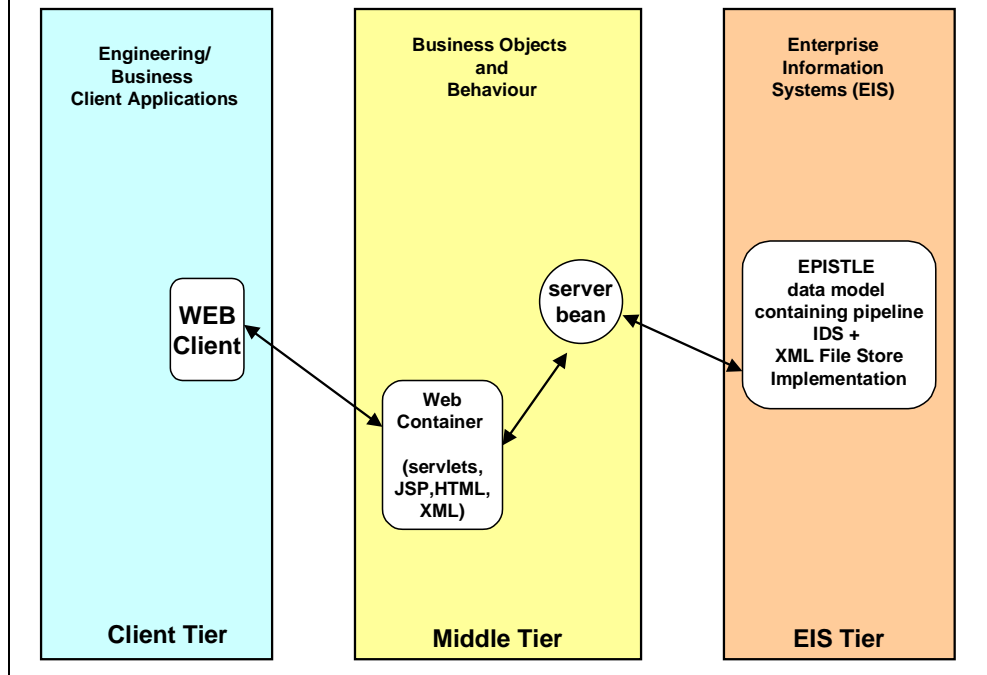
Engineering/
Business
Client Applications

WEB
Client

Client Tier

Business Objects
and
Behaviour

server
bean

Web
Container

(servlets,
JSP,HTML,
XML)

Middle Tier

Enterprise
Information
Systems (EIS)

EPISTLE
data model
containing pipeline
IDS +
XML File Store
Implementation

EIS Tier